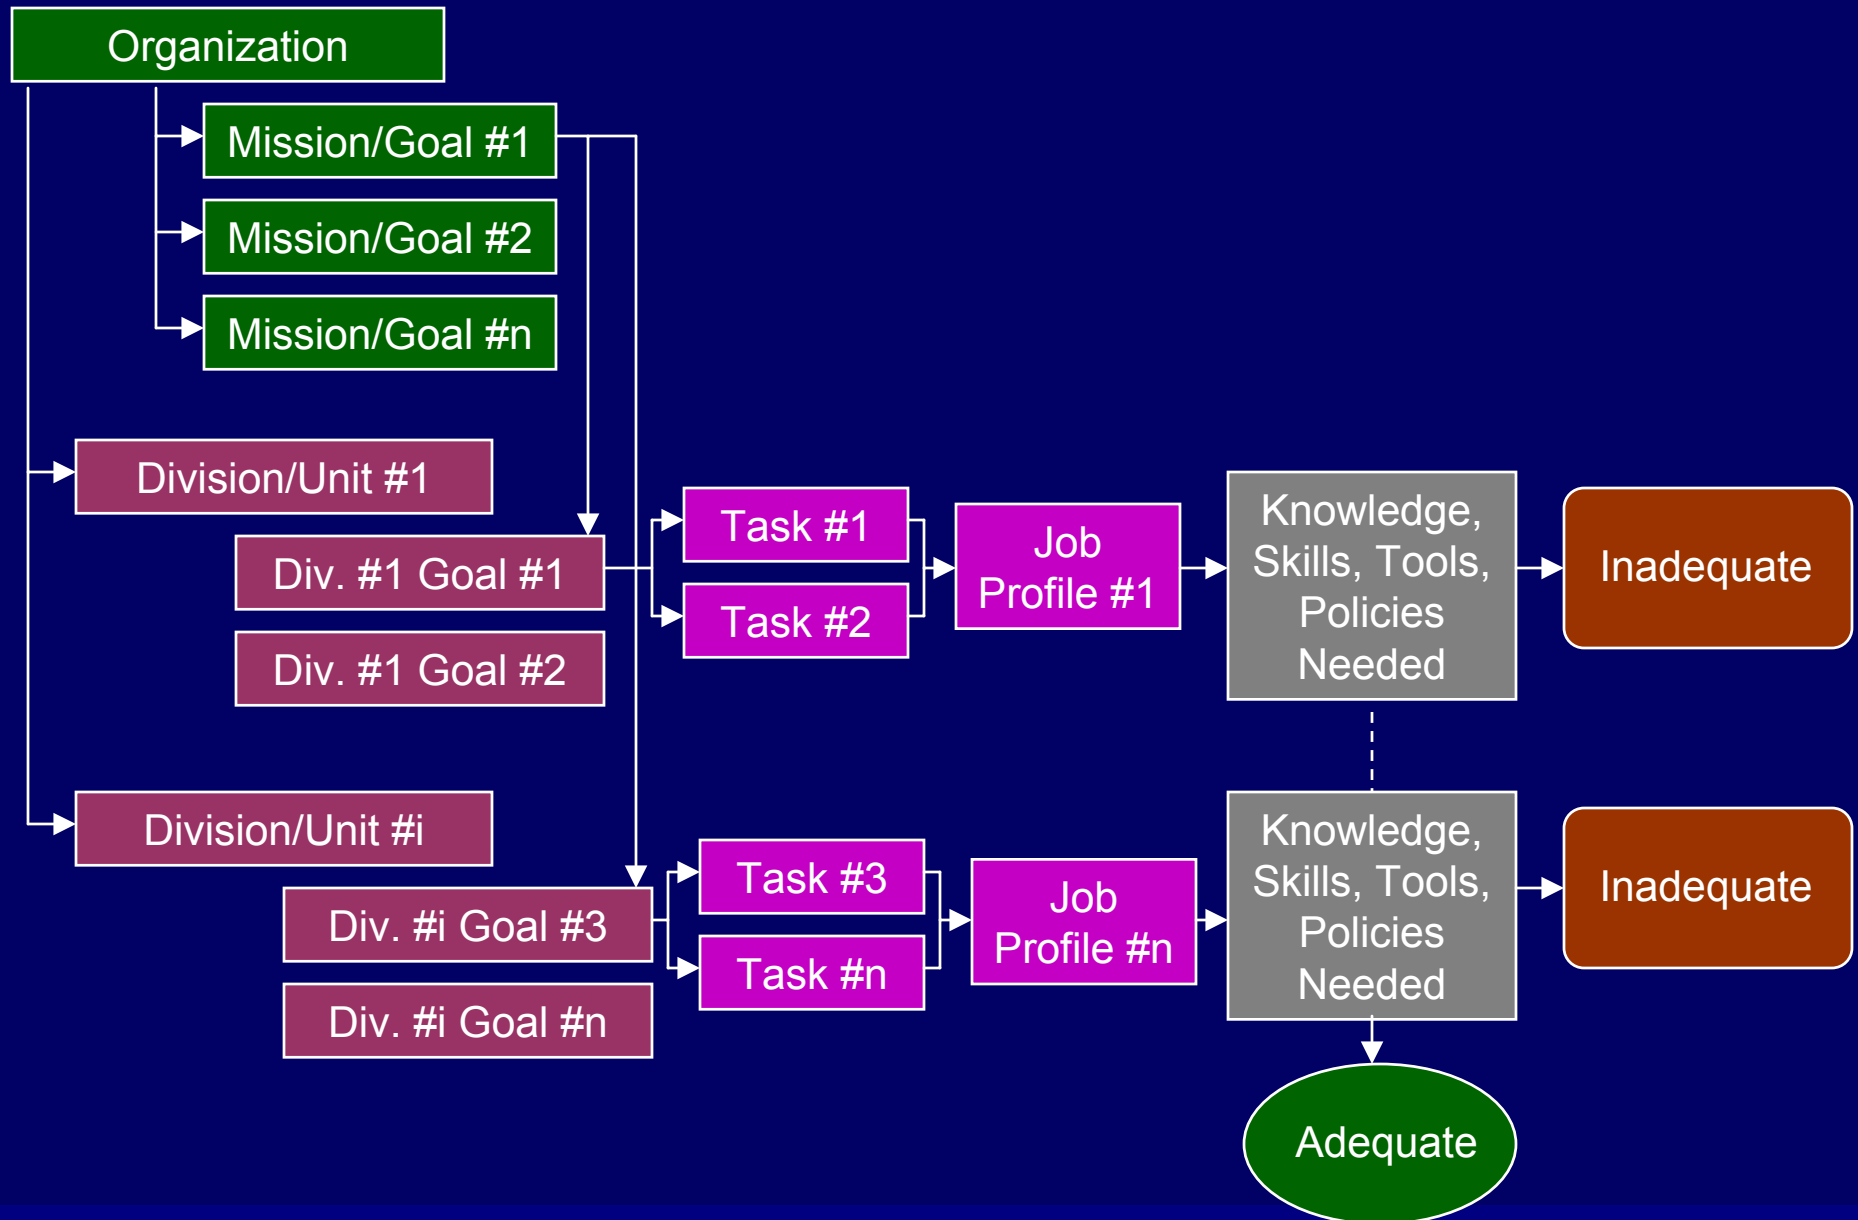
Organization

Mission/Goal #1

Mission/Goal #2

Mission/Goal #n

Division/Unit #1

Div. #1 Goal #1

Div. #1 Goal #2

Task #1

Task #2

Job Profile #1

Knowledge, Skills, Tools, Policies Needed

Inadequate

Division/Unit #i

Div. #i Goal #3

Div. #i Goal #n

Task #3

Task #n

Job Profile #n

Knowledge, Skills, Tools, Policies Needed

Inadequate

Adequate